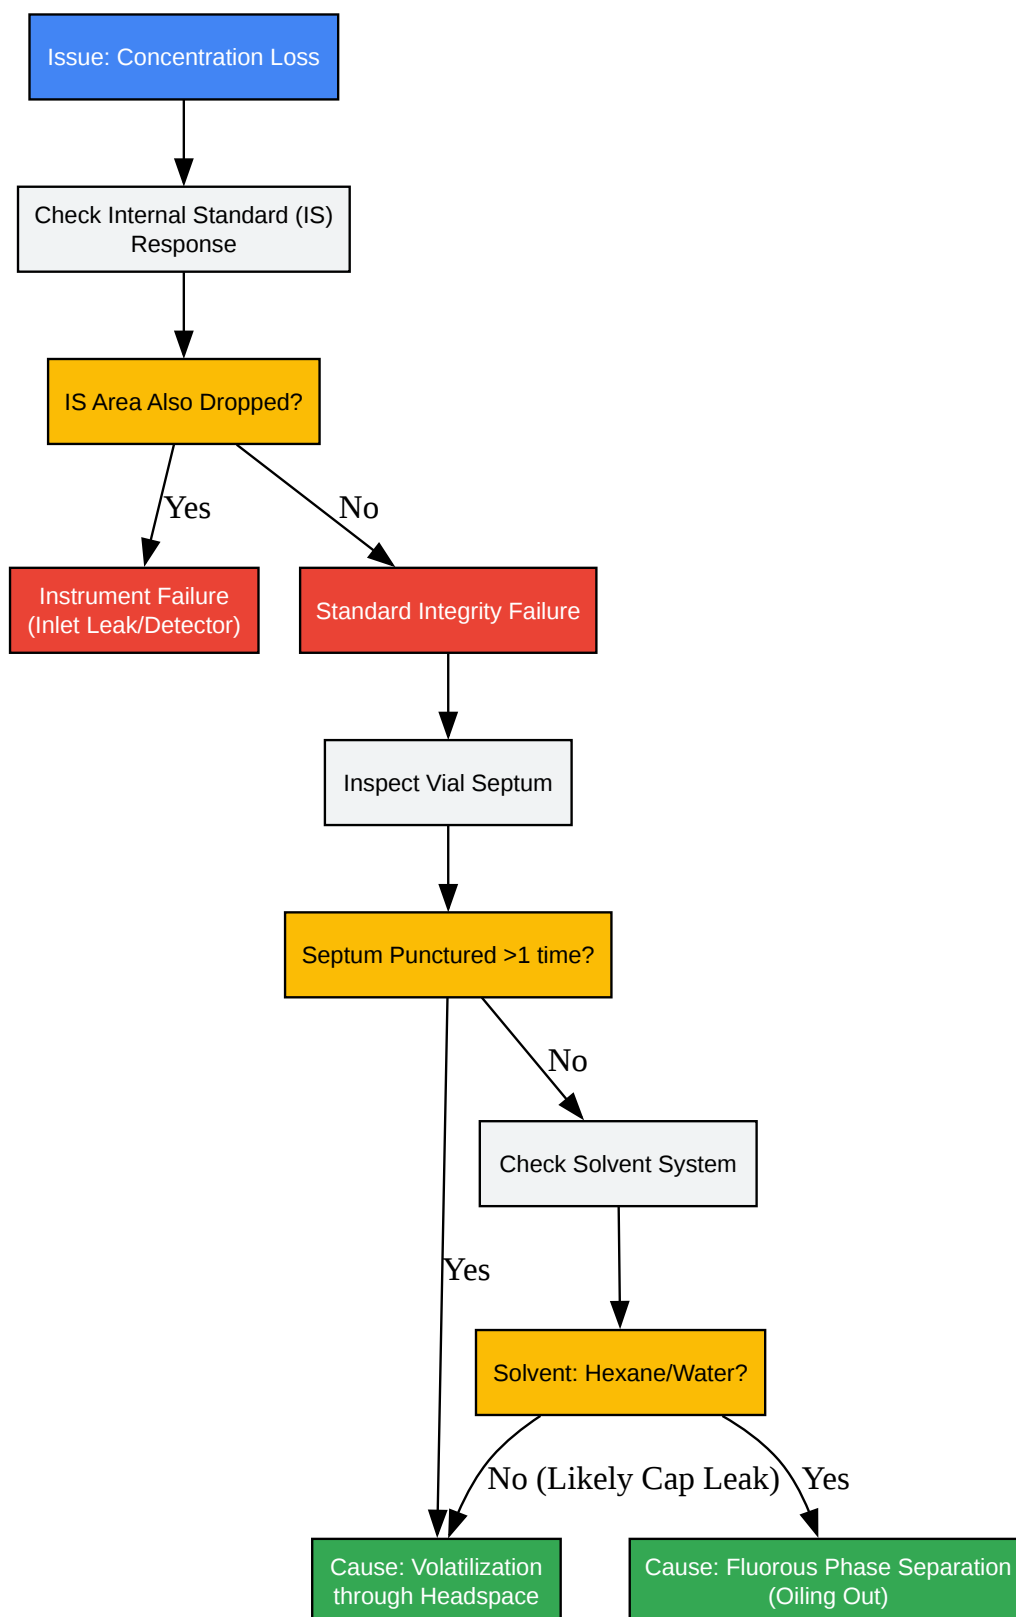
Issue: Concentration Loss

Check Internal Standard (IS) Response

IS Area Also Dropped?

Yes

No

Instrument Failure (Inlet Leak/Detector)

Standard Integrity Failure

Inspect Vial Septum

Septum Punctured >1 time?

No

Check Solvent System

Yes

Solvent: Hexane/Water?

No (Likely Cap Leak)

Yes

Cause: Volatilization through Headspace

Cause: Fluorous Phase Separation (Oiling Out)